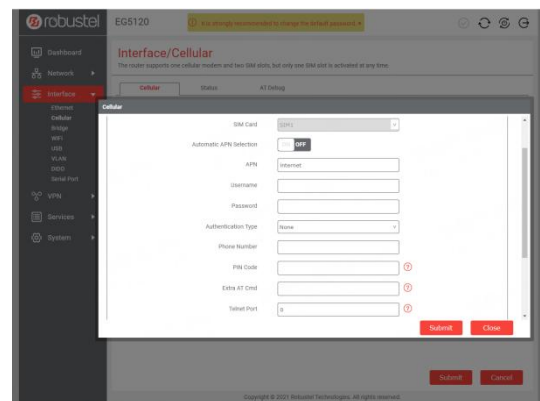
robustel EG5120 It is strongly recommended to change the default password.

Dashboard
Network
Interface
Ethernet
Cellular
Bridge
WiFi
USB
VLAN
DIDO
Serial Port
VPN
Services
System

Interface/Cellular
The router supports one cellular modem and two SIM slots, but only one SIM slot is activated at any time.

Cellular Status AT Debug

Cellular

SIM Card SIM1
Automatic APN Selection OFF
APN internet
Username
Password
Authentication Type None
Phone Number
PIN Code
Extra AT Cmd
Telnet Port 0

Submit Close

Submit Cancel

Copyright © 2021 Robustel Technologies. All rights reserved.